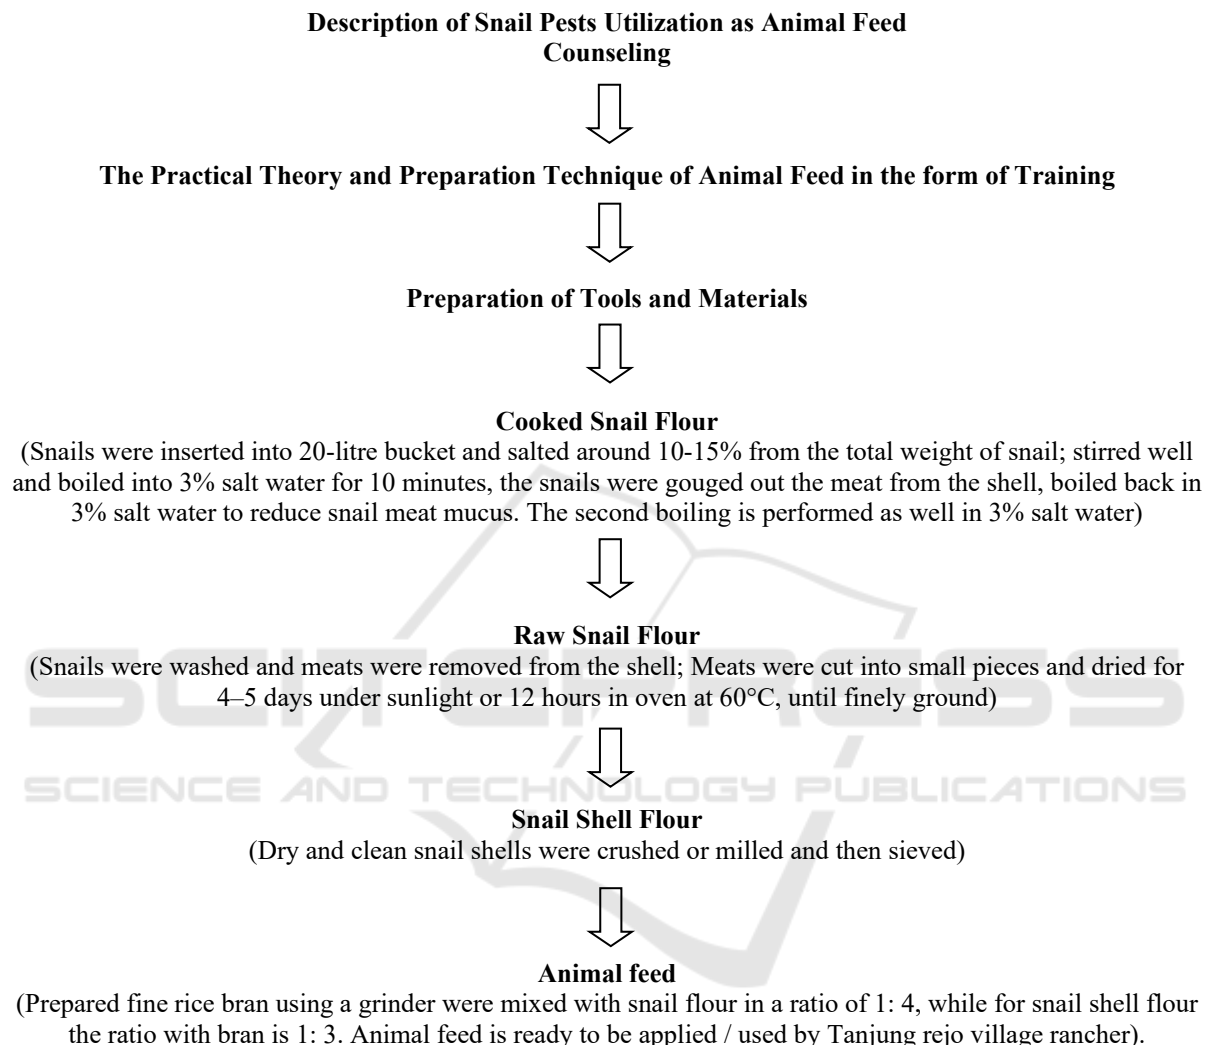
**Description of Snail Pests Utilization as Animal Feed Counseling**

**The Practical Theory and Preparation Technique of Animal Feed in the form of Training**

**Preparation of Tools and Materials**

**Cooked Snail Flour**
(Snails were inserted into 20-litre bucket and salted around 10-15% from the total weight of snail; stirred well and boiled into 3% salt water for 10 minutes, the snails were gouged out the meat from the shell, boiled back in 3% salt water to reduce snail meat mucus. The second boiling is performed as well in 3% salt water)

**Raw Snail Flour**
(Snails were washed and meats were removed from the shell; Meats were cut into small pieces and dried for 4–5 days under sunlight or 12 hours in oven at 60°C, until finely ground)

SCIENCE AND TECHNOLOGY PUBLICATIONS

**Snail Shell Flour**
(Dry and clean snail shells were crushed or milled and then sieved)

**Animal feed**
(Prepared fine rice bran using a grinder were mixed with snail flour in a ratio of 1: 4, while for snail shell flour the ratio with bran is 1: 3. Animal feed is ready to be applied / used by Tanjung rejo village rancher).